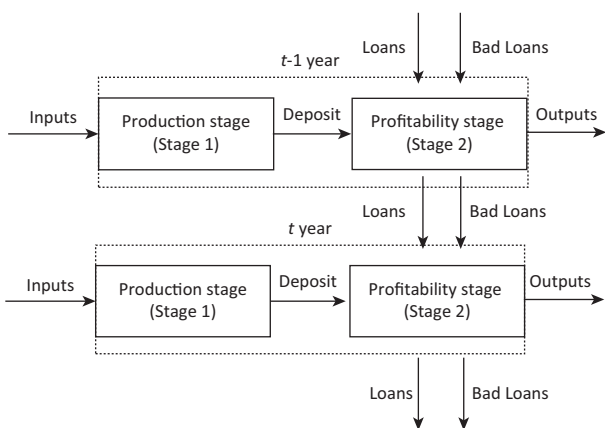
Loans

Bad Loans

$t$-1 year

Inputs

Production stage (Stage 1)

Deposit

Profitability stage (Stage 2)

Outputs

Loans

Bad Loans

$t$ year

Inputs

Production stage (Stage 1)

Deposit

Profitability stage (Stage 2)

Outputs

Loans

Bad Loans